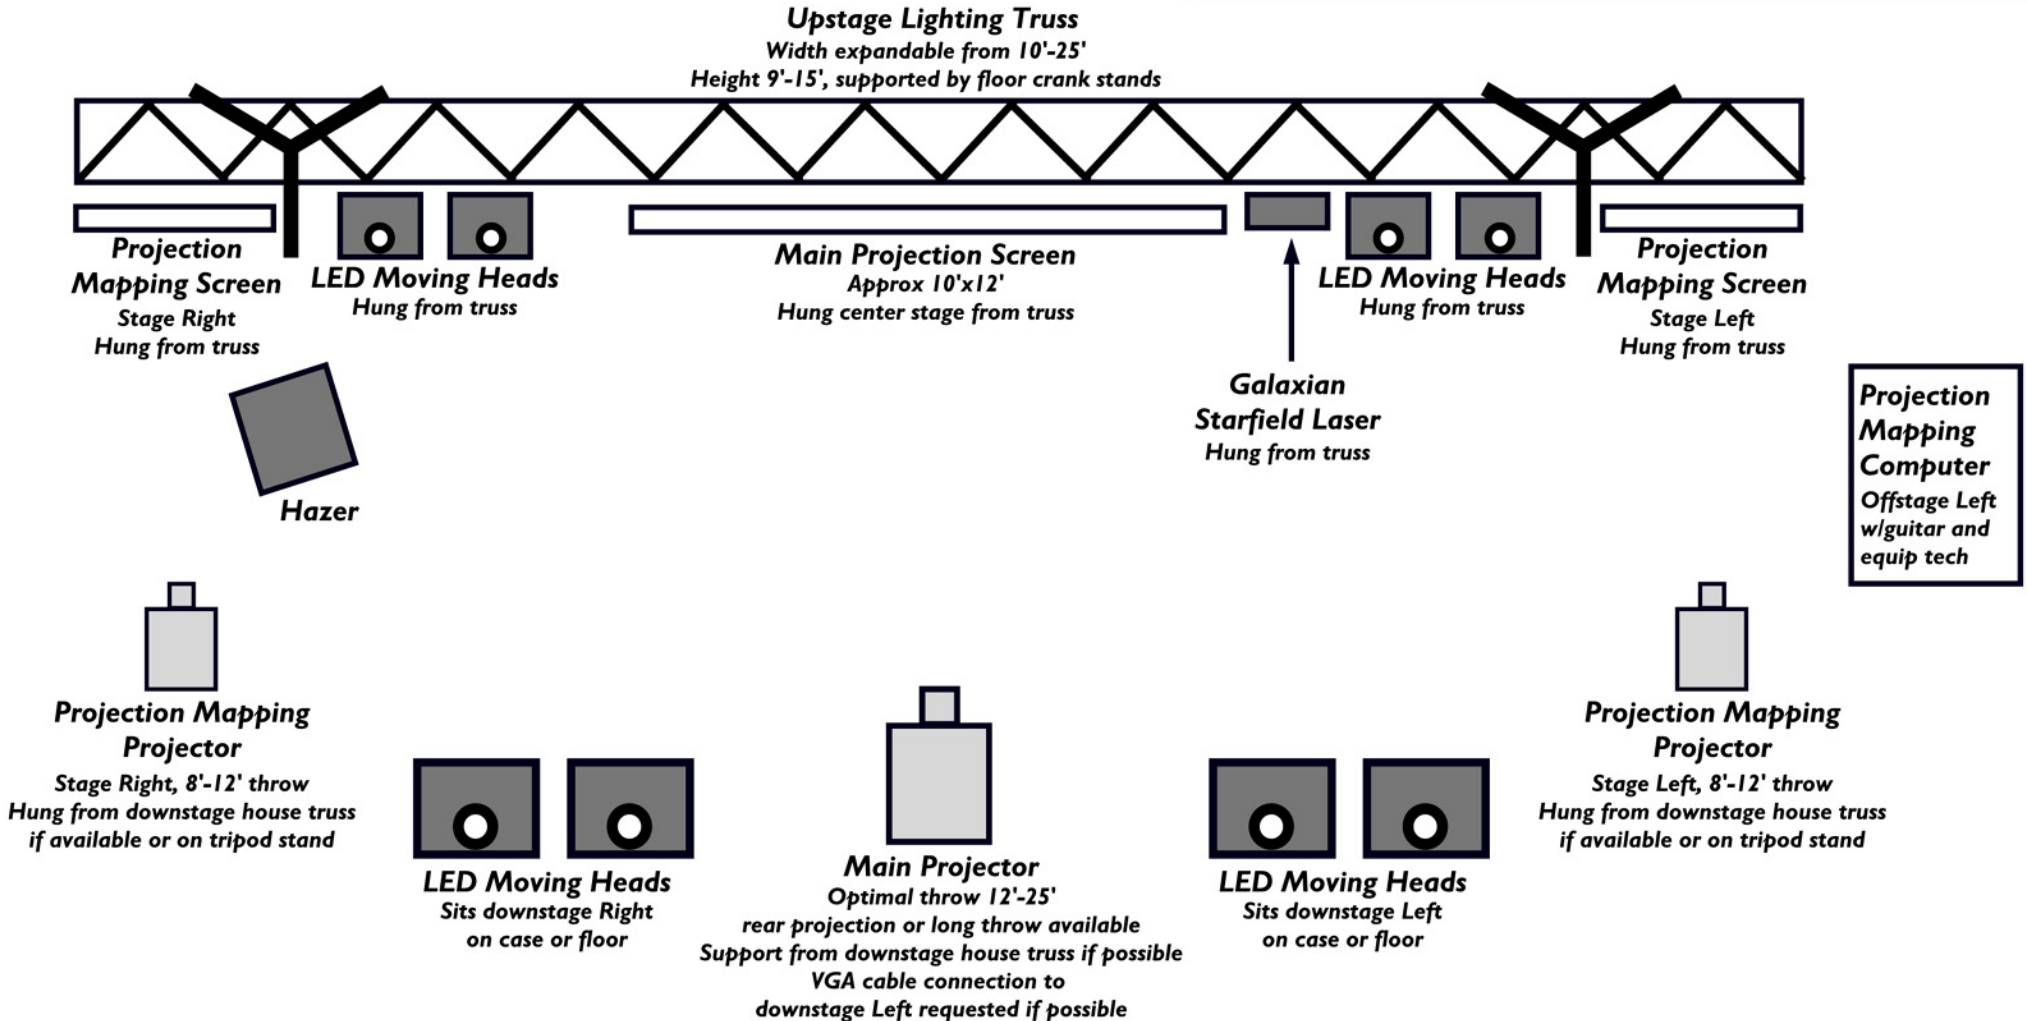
Upstage Lighting Truss
Width expandable from 10'-25'
Height 9'-15', supported by floor crank stands

Projection Mapping Screen
Stage Right
Hung from truss

LED Moving Heads
Hung from truss

Main Projection Screen
Approx 10'x12'
Hung center stage from truss

LED Moving Heads
Hung from truss

Projection Mapping Screen
Stage Left
Hung from truss

Galaxian Starfield Laser
Hung from truss

Projection Mapping Computer
Offstage Left w/guitar and equip tech

Hazer

Projection Mapping Projector
Stage Right, 8'-12' throw
Hung from downstage house truss if available or on tripod stand

LED Moving Heads
Sits downstage Right
on case or floor

Main Projector
Optimal throw 12'-25'
rear projection or long throw available
Support from downstage house truss if possible
VGA cable connection to
downstage Left requested if possible

LED Moving Heads
Sits downstage Left
on case or floor

Projection Mapping Projector
Stage Left, 8'-12' throw
Hung from downstage house truss if available or on tripod stand